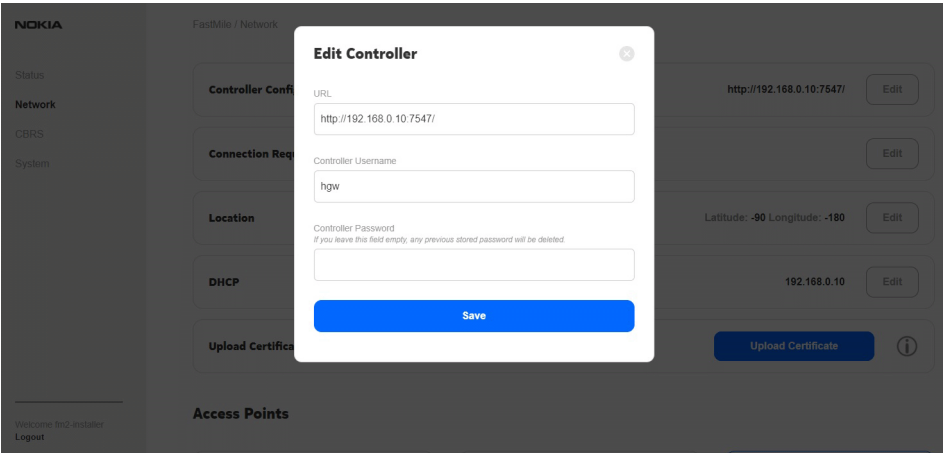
NOKIA

FastMile / Network

Status
Network
CBRS
System

Controller Confi
Connection Requ
Location
DHCP
Upload Certifica

http://192.168.0.10:7547/ Edit
Edit
Latitude: -90 Longitude: -180 Edit
192.168.0.10 Edit
Upload Certificate

Edit Controller

URL
http://192.168.0.10:7547/

Controller Username
hgw

Controller Password
If you leave this field empty, any previous stored password will be deleted.

Save

Access Points

Welcome fm2 installer
Logout